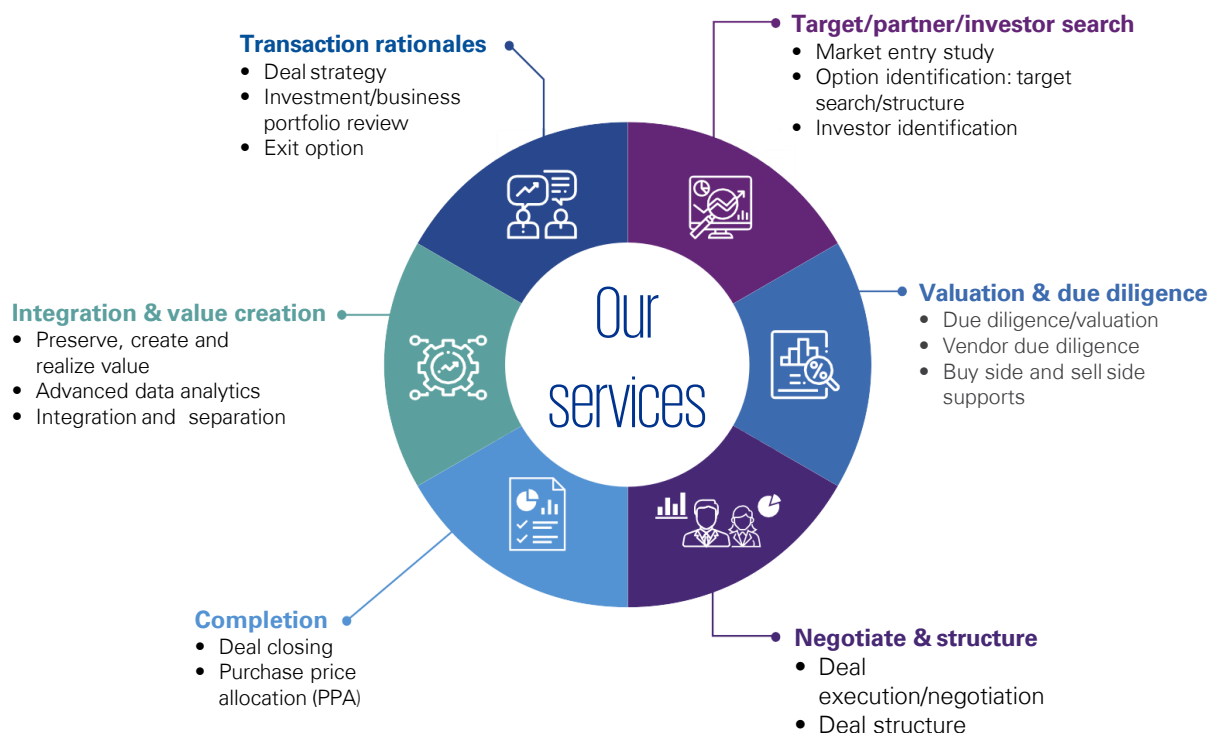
Transaction rationales
- Deal strategy
- Investment/business portfolio review
- Exit option

Target/partner/investor search
- Market entry study
- Option identification: target search/structure
- Investor identification

Integration & value creation
- Preserve, create and realize value
- Advanced data analytics
- Integration and separation

Our services

Valuation & due diligence
- Due diligence/valuation
- Vendor due diligence
- Buy side and sell side supports

Completion
- Deal closing
- Purchase price allocation (PPA)

Negotiate & structure
- Deal execution/negotiation
- Deal structure